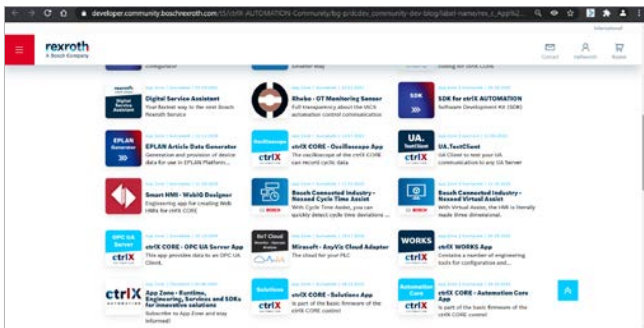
developer.community.boschrexroth.com/t5/ctrlX-AUTOMATION-Community/bg-p/dcdev_community-dev-blog/label-name/res_c_App%2

rexroth
A Bosch Company

International

Contact   Helloworld   Basket

Digital Service Assistant
Your fastest way to the next Bosch Rexroth Service

Rheko - OT Monitoring Sensor
Full transparency about the IACS automation control communication

SDK
SDK for ctrlX AUTOMATION
Software Development Kit (SDK)

EPLAN Generator
EPLAN Article Data Generator
Generation and provision of device data for use in EPLAN Platform...

Oscilloscope
ctrlX
ctrlX CORE - Oscilloscope App
The oscilloscope of the ctrlX CORE can record cyclic data

UA.
TestClient
UA.TestClient
UA Client to test your UA communication to any UA Server

Smart HMI - WebIQ Designer
Engineering app for creating Web HMIs for ctrlX CORE

Bosch Connected Industry - Nexeed Cycle Time Assist
With Cycle Time Assist, you can quickly detect cycle time deviations ...

Bosch Connected Industry - Nexeed Virtual Assist
With Virtual Assist, the HMI is literally made three dimensional.

OPC UA Server
ctrlX CORE - OPC UA Server App
This app provides data to an OPC UA Client.

IIoT Cloud
Microsoft - AnyViz Cloud Adapter
The cloud for your PLC

WORKS
ctrlX WORKS App
Contains a number of engineering tools for configuration and...

ctrlX
App Zone - Runtime, Engineering, Services and SDKs for innovative solutions
Subscribe to App Zone and stay informed!

Solutions
ctrlX CORE - Solutions App
is part of the basic firmware of the ctrlX CORE control

Automation Core
ctrlX CORE - Automation Core App
is part of the basic firmware of the ctrlX CORE control